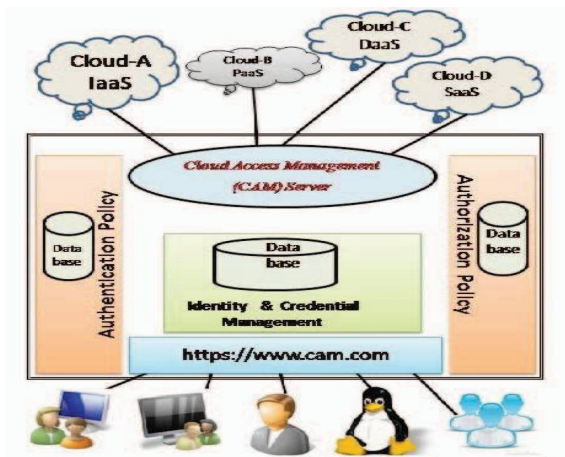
Cloud-A
IaaS

Cloud-B
PaaS

Cloud-C
DaaS

Cloud-D
SaaS

Cloud Access Management
(CAM) Server

Authentication Policy

Data base

Data base

Identity & Credential Management

Authorization Policy

Data base

https://www.cam.com